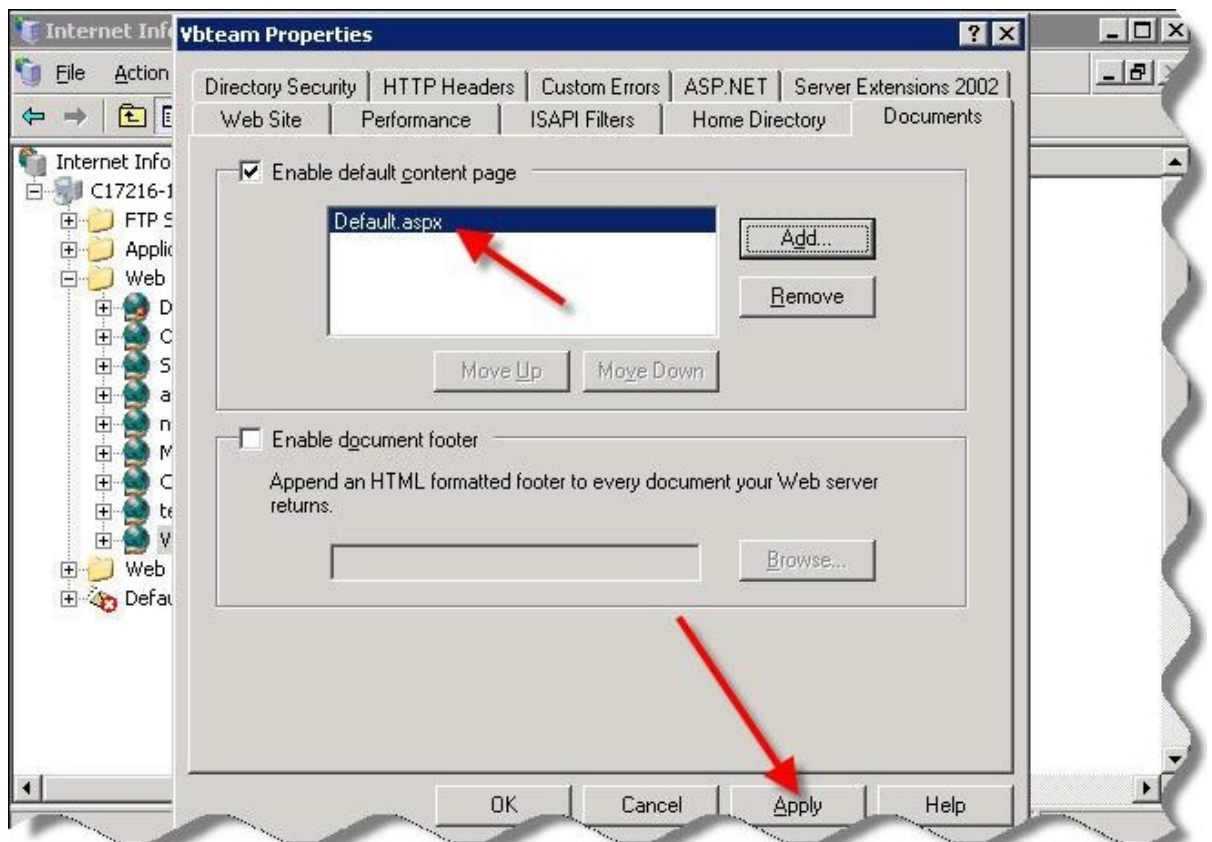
Internet Inf

Vbteam Properties

?

File Action

Internet Info
C17216-1
FTP S
Applic
Web
D
C
S
a
n
M
C
te
W
Web
Defau

Directory Security | HTTP Headers | Custom Errors | ASP.NET | Server Extensions 2002
Web Site | Performance | ISAPI Filters | Home Directory | Documents

Enable default content page

Default.aspx

Add...

Remove

Move Up

Move Down

Enable document footer

Append an HTML formatted footer to every document your Web server returns.

Browse...

OK

Cancel

Apply

Help